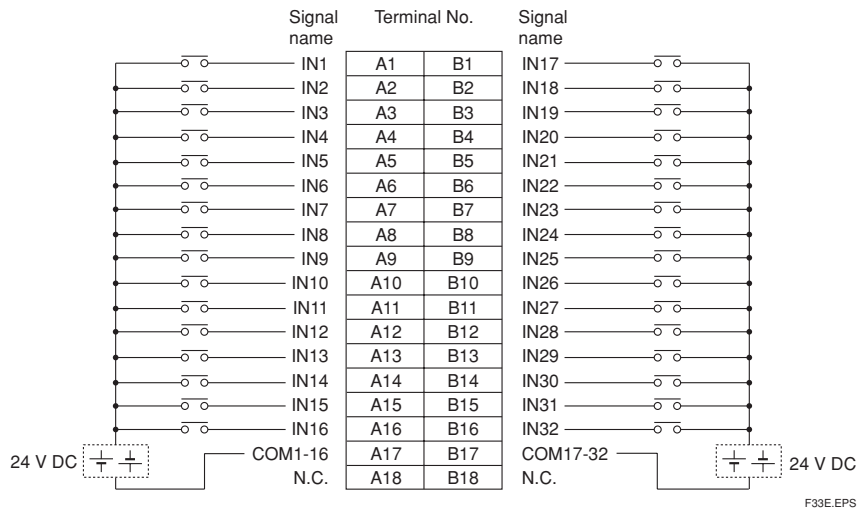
| Signal name | Terminal No. | | Signal name |
|---|---|---|---|
| IN1 | A1 | B1 | IN17 |
| IN2 | A2 | B2 | IN18 |
| IN3 | A3 | B3 | IN19 |
| IN4 | A4 | B4 | IN20 |
| IN5 | A5 | B5 | IN21 |
| IN6 | A6 | B6 | IN22 |
| IN7 | A7 | B7 | IN23 |
| IN8 | A8 | B8 | IN24 |
| IN9 | A9 | B9 | IN25 |
| IN10 | A10 | B10 | IN26 |
| IN11 | A11 | B11 | IN27 |
| IN12 | A12 | B12 | IN28 |
| IN13 | A13 | B13 | IN29 |
| IN14 | A14 | B14 | IN30 |
| IN15 | A15 | B15 | IN31 |
| IN16 | A16 | B16 | IN32 |
| COM1-16 | A17 | B17 | COM17-32 |
| N.C. | A18 | B18 | N.C. |

24 V DC

24 V DC

F33E.EPS